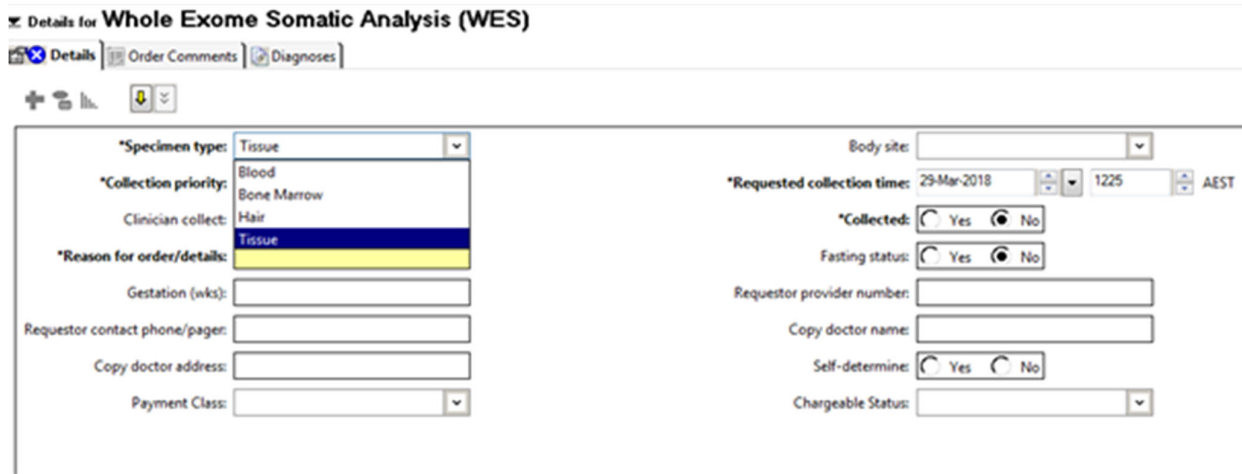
Details for Whole Exome Somatic Analysis (WES)

Details | Order Comments | Diagnoses

*Specimen type: Tissue
Blood
Bone Marrow
Hair
Tissue
*Collection priority:
Clinician collect:
*Reason for order/details:
Gestation (wks):
Requestor contact phone/pager:
Copy doctor address:
Payment Class:

Body site:
*Requested collection time: 29-Mar-2018 1225 AEST
*Collected: Yes No
Fasting status: Yes No
Requestor provider number:
Copy doctor name:
Self-determine: Yes No
Chargeable Status: